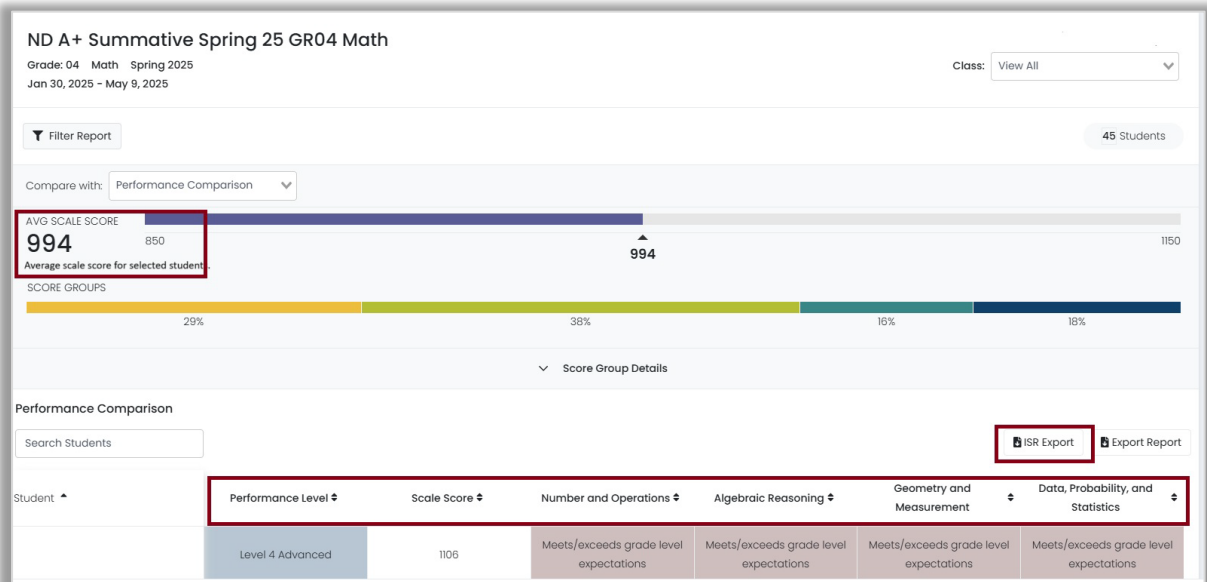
ND A+ Summative Spring 25 GR04 Math

Grade: 04 Math Spring 2025

Jan 30, 2025 - May 9, 2025

Class: View All

Filter Report

45 Students

Compare with: Performance Comparison

AVG SCALE SCORE

994

Average scale score for selected students.

850

994

1150

SCORE GROUPS

29%

38%

16%

18%

Score Group Details

Performance Comparison

Search Students

ISR Export

Export Report

| Student | Performance Level | Scale Score | Number and Operations | Algebraic Reasoning | Geometry and Measurement | Data, Probability, and Statistics |
|---|---|---|---|---|---|---|
| | Level 4 Advanced | 1106 | Meets/exceeds grade level expectations | Meets/exceeds grade level expectations | Meets/exceeds grade level expectations | Meets/exceeds grade level expectations |